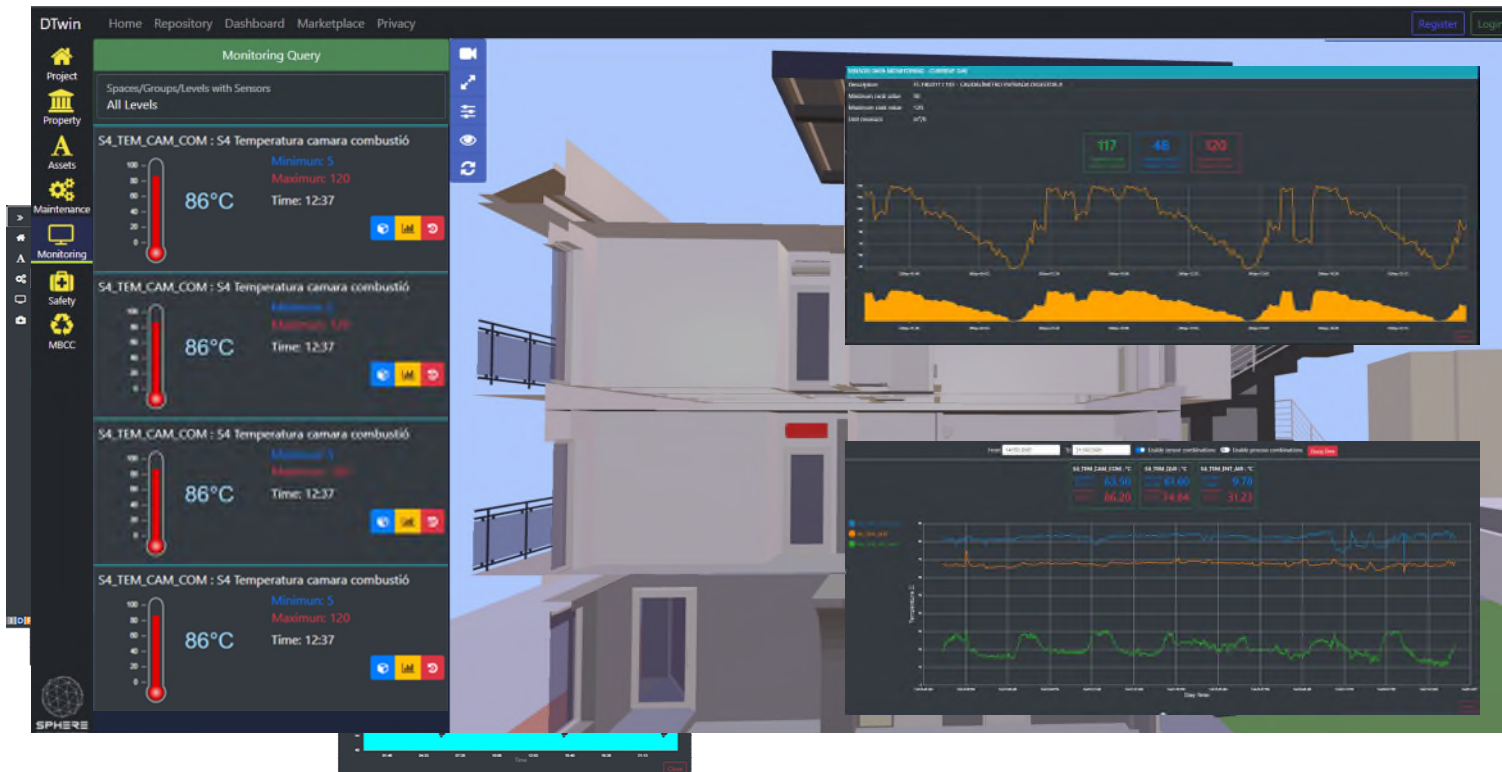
DTwin Home Repository Dashboard Marketplace Privacy Register Login

Project
Property
Assets
Maintenance
Monitoring
Safety
MBCC

Monitoring Query

Spaces/Groups/Levels with Sensors
All Levels

S4_TEM_CAM_COM : S4 Temperatura camara combustió
100
80
60
40
20
0
86°C
Minimun: 5
Maximun: 120
Time: 12:37

S4_TEM_CAM_COM : S4 Temperatura camara combustió
100
80
60
40
20
0
86°C
Minimun: 5
Maximun: 120
Time: 12:37

S4_TEM_CAM_COM : S4 Temperatura camara combustió
100
80
60
40
20
0
86°C
Minimun: 5
Maximun: 120
Time: 12:37

S4_TEM_CAM_COM : S4 Temperatura camara combustió
100
80
60
40
20
0
86°C
Minimun: 5
Maximun: 120
Time: 12:37

SPHERE

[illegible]
Description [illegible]
Minimum rack value 50
Maximum rack value 120
Unit measure ºC
117
48
120

From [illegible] To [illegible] Enable sensor combination Enable process combination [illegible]
S4_TEM_CAM_COM - °C
63.50
86.20
S4_TEM_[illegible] - °C
61.60
74.84
S4_TEM_INT_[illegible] - °C
9.78
31.23
Temperature °C
Day Time

Time
Close